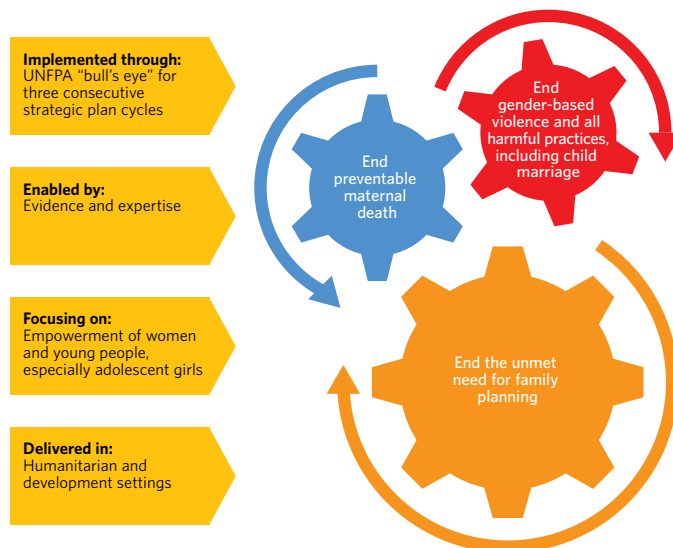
Implemented through:
UNFPA "bull's eye" for three consecutive strategic plan cycles

Enabled by:
Evidence and expertise

Focusing on:
Empowerment of women and young people, especially adolescent girls

Delivered in:
Humanitarian and development settings

End preventable maternal death

End gender-based violence and all harmful practices, including child marriage

End the unmet need for family planning